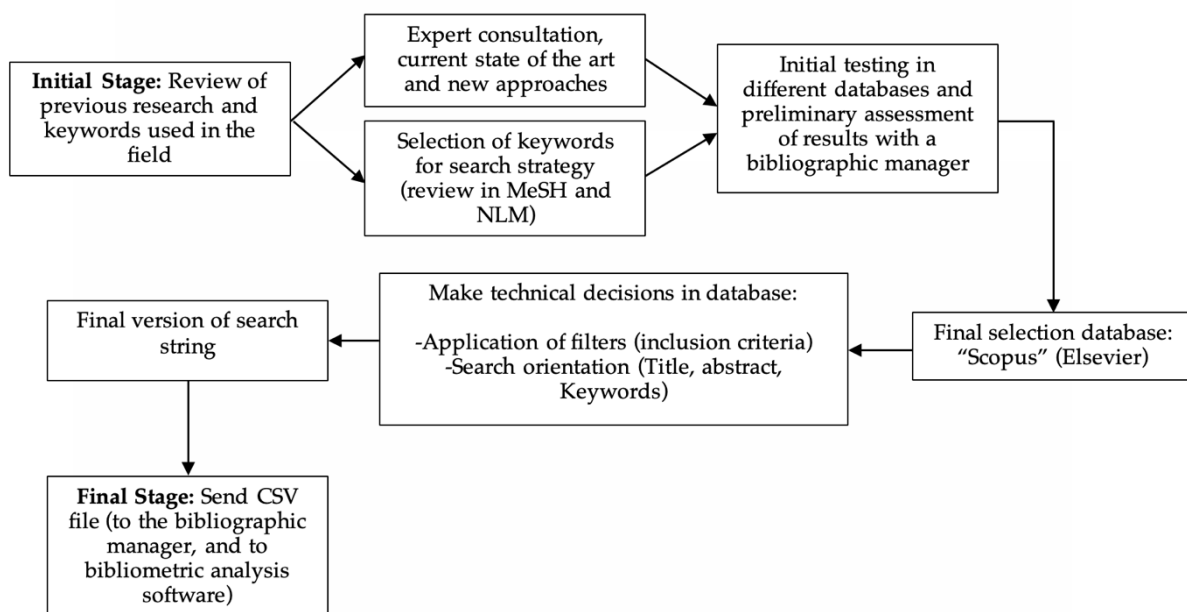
**Initial Stage:** Review of previous research and keywords used in the field

Expert consultation, current state of the art and new approaches

Selection of keywords for search strategy (review in MeSH and NLM)

Initial testing in different databases and preliminary assessment of results with a bibliographic manager

Final selection database: "Scopus" (Elsevier)

Make technical decisions in database:

-Application of filters (inclusion criteria)
-Search orientation (Title, abstract, Keywords)

Final version of search string

**Final Stage:** Send CSV file (to the bibliographic manager, and to bibliometric analysis software)